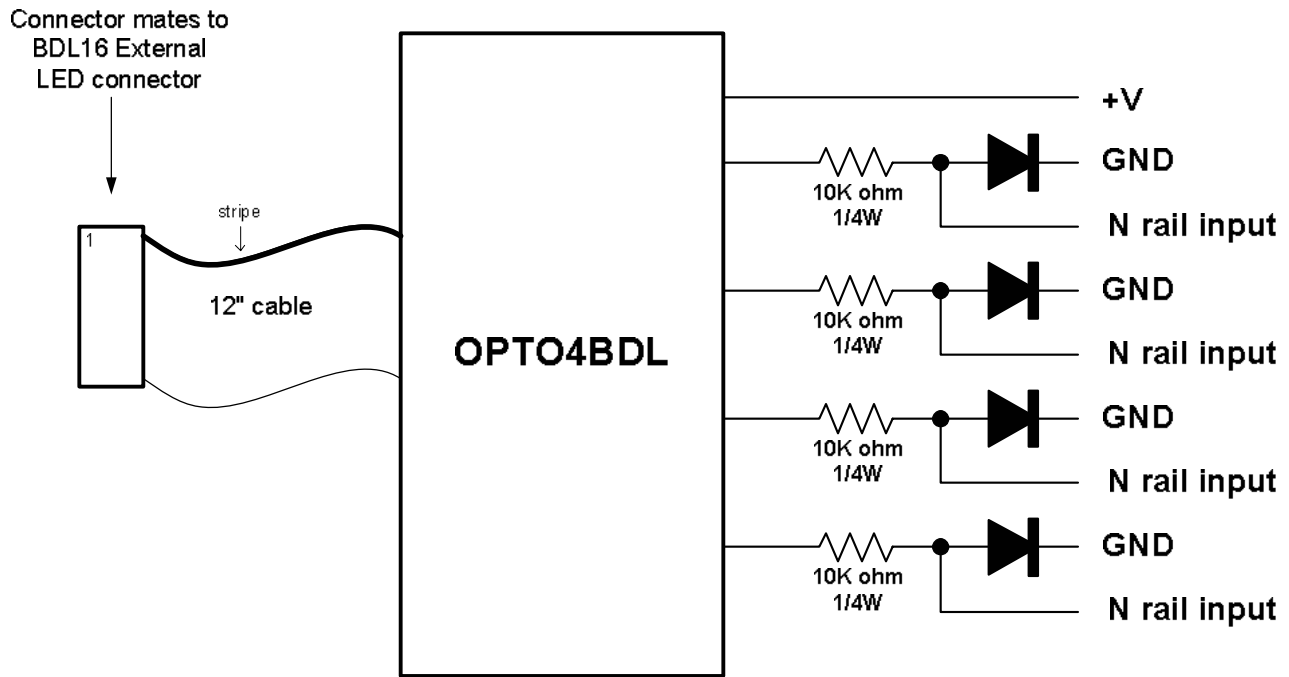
Connector mates to BDL16 External LED connector

1

stripe

12" cable

OPTO4BDL

+V

10K ohm
1/4W

GND

N rail input

10K ohm
1/4W

GND

N rail input

10K ohm
1/4W

GND

N rail input

10K ohm
1/4W

GND

N rail input